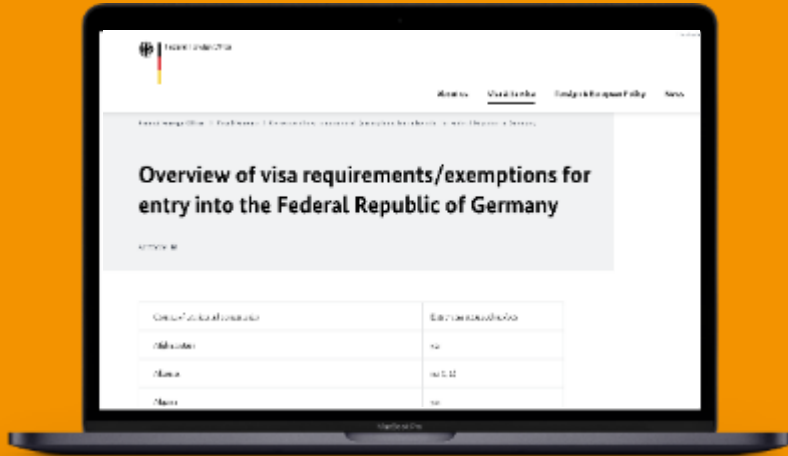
Federal Foreign Office

About us Visa & stay Foreign & European Policy News

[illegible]

Overview of visa requirements/exemptions for entry into the Federal Republic of Germany

Article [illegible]

| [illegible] | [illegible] |
|---|---|
| Afghanistan | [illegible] |
| Albania | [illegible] |
| Algeria | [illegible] |

MacBook Pro